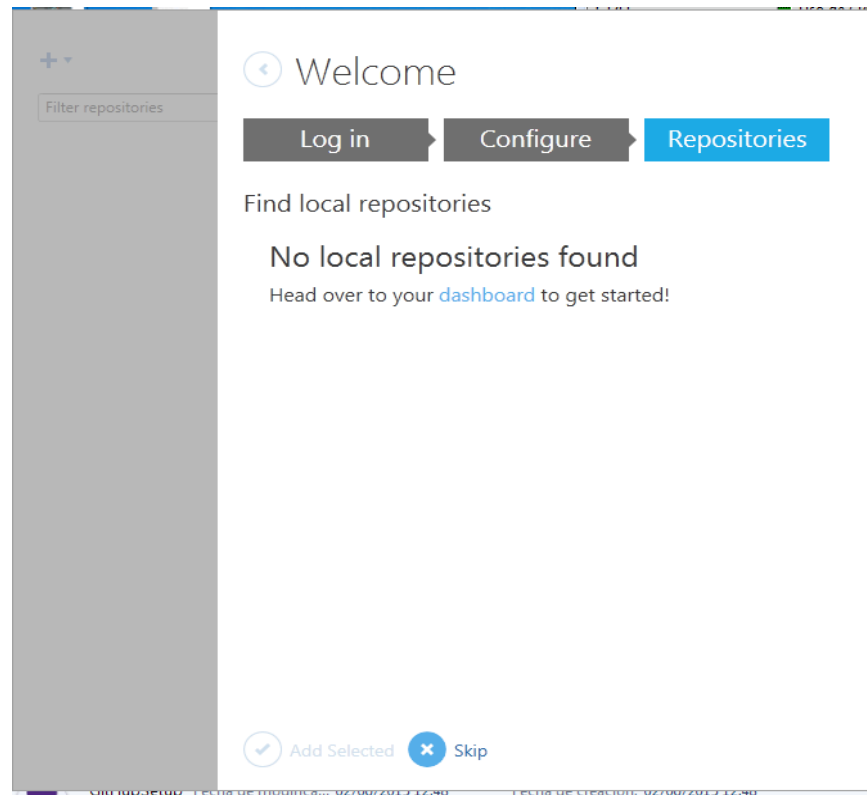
Filter repositories

Welcome

Log in
Configure
Repositories

Find local repositories

No local repositories found

Head over to your dashboard to get started!

Add Selected
Skip

GitHubSetup Fecha de modifica... 02/08/2013 12:46 Fecha de creación: 02/08/2013 12:46